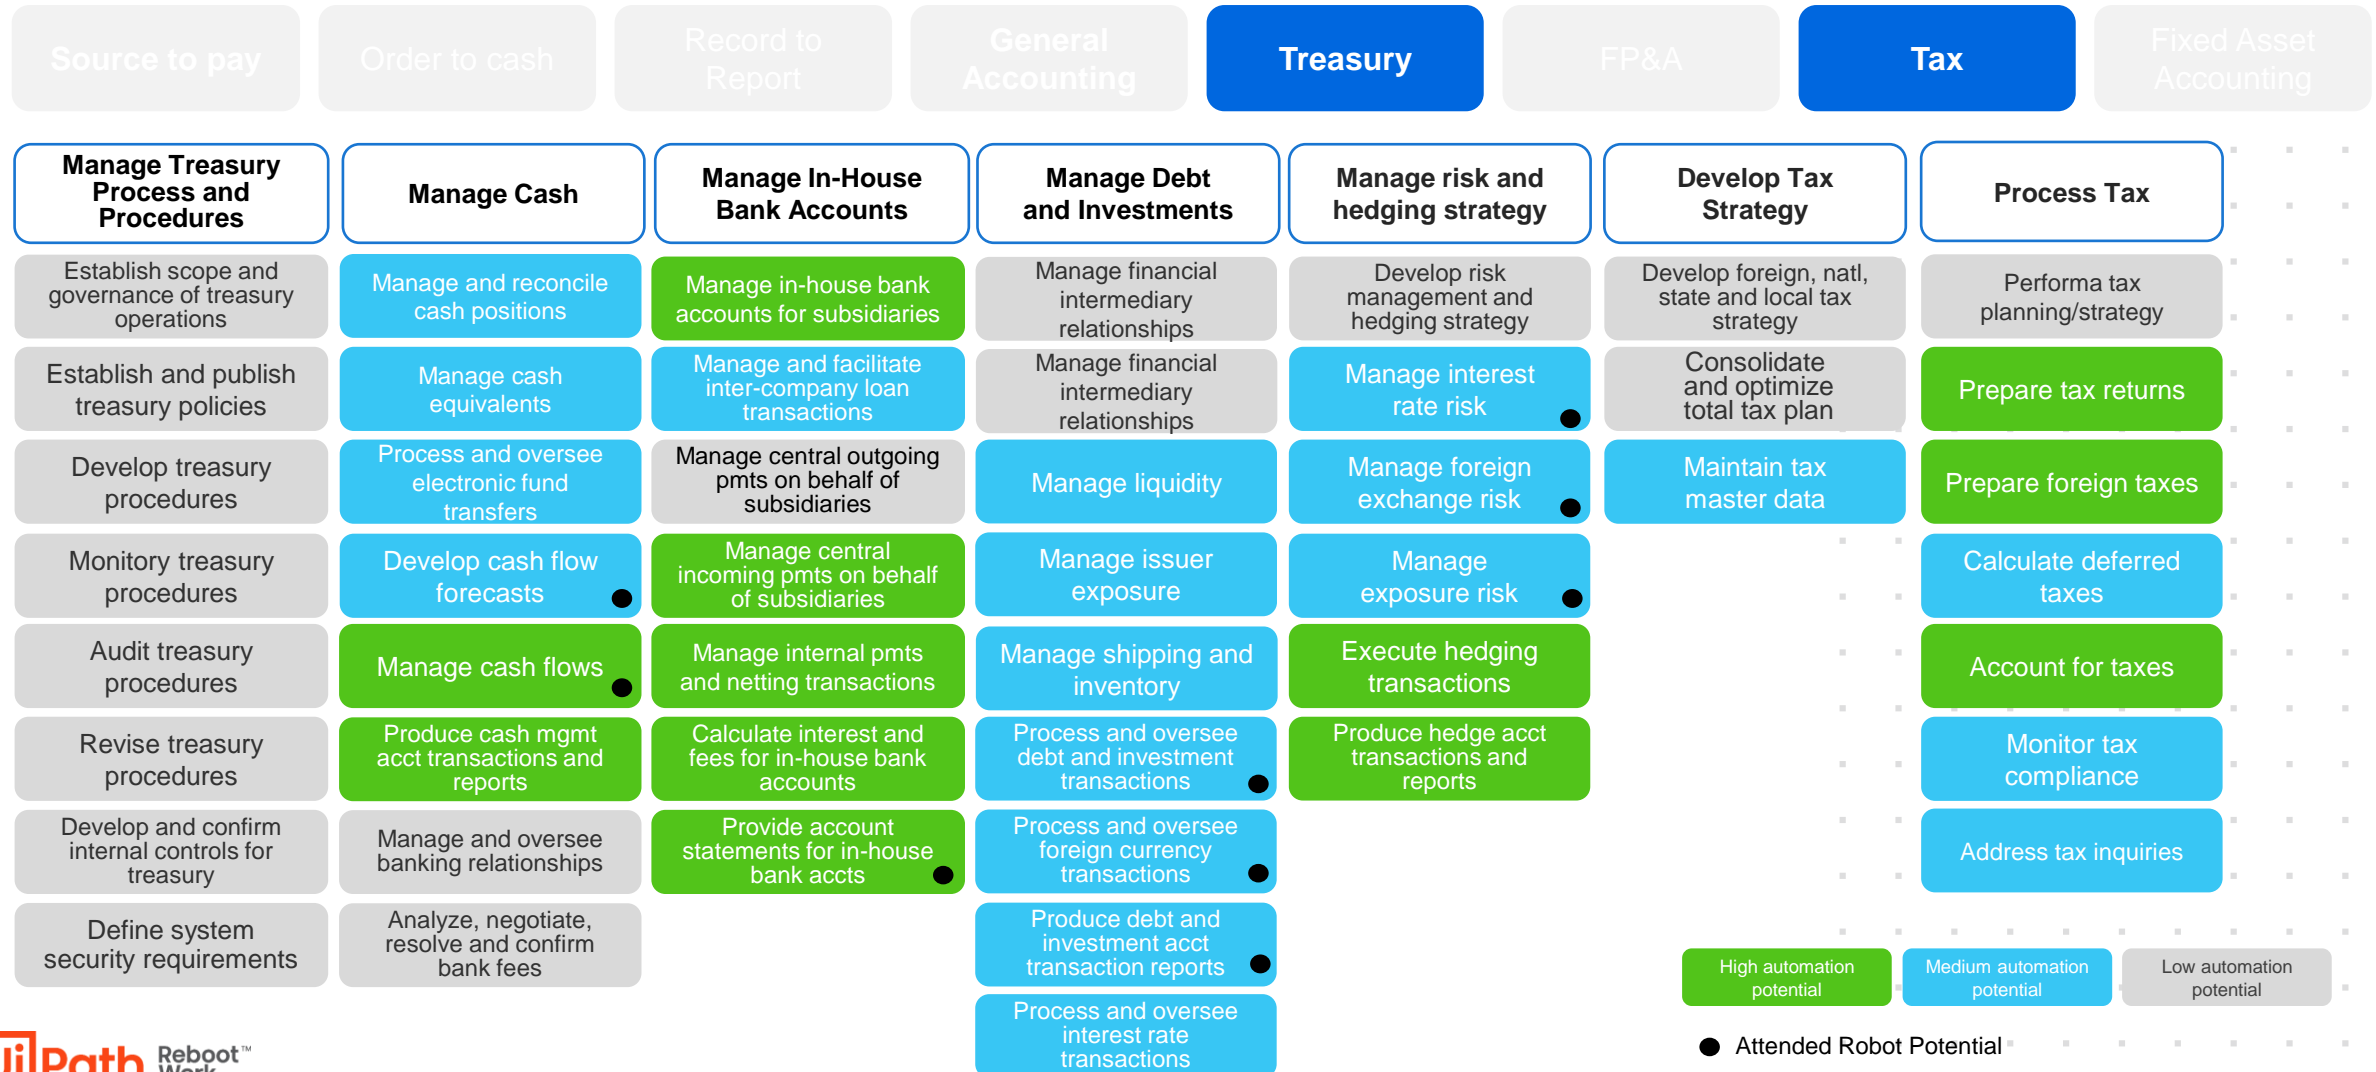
Source to pay
Order to cash
Record to Report
General Accounting
Treasury
FP&A
Tax
Fixed Asset Accounting

| Manage Treasury Process and Procedures | Manage Cash | Manage In-House Bank Accounts | Manage Debt and Investments | Manage risk and hedging strategy | Develop Tax Strategy | Process Tax |
|---|---|---|---|---|---|---|
| Establish scope and governance of treasury operations | Manage and reconcile cash positions | Manage in-house bank accounts for subsidiaries | Manage financial intermediary relationships | Develop risk management and hedging strategy | Develop foreign, natl, state and local tax strategy | Performa tax planning/strategy |
| Establish and publish treasury policies | Manage cash equivalents | Manage and facilitate inter-company loan transactions | Manage financial intermediary relationships | Manage interest rate risk | Consolidate and optimize total tax plan | Prepare tax returns |
| Develop treasury procedures | Process and oversee electronic fund transfers | Manage central outgoing pmts on behalf of subsidiaries | Manage liquidity | Manage foreign exchange risk | Maintain tax master data | Prepare foreign taxes |
| Monitory treasury procedures | Develop cash flow forecasts | Manage central incoming pmts on behalf of subsidiaries | Manage issuer exposure | Manage exposure risk | | Calculate deferred taxes |
| Audit treasury procedures | Manage cash flows | Manage internal pmts and netting transactions | Manage shipping and inventory | Execute hedging transactions | | Account for taxes |
| Revise treasury procedures | Produce cash mgmt acct transactions and reports | Calculate interest and fees for in-house bank accounts | Process and oversee debt and investment transactions | Produce hedge acct transactions and reports | | Monitor tax compliance |
| Develop and confirm internal controls for treasury | Manage and oversee banking relationships | Provide account statements for in-house bank accts | Process and oversee foreign currency transactions | | | Address tax inquiries |
| Define system security requirements | Analyze, negotiate, resolve and confirm bank fees | | Produce debt and investment acct transaction reports | | | |
| | | | Process and oversee interest rate transactions | | | |

High automation potential
Medium automation potential
Low automation potential
Attended Robot Potential

UiPath Reboot™ Work